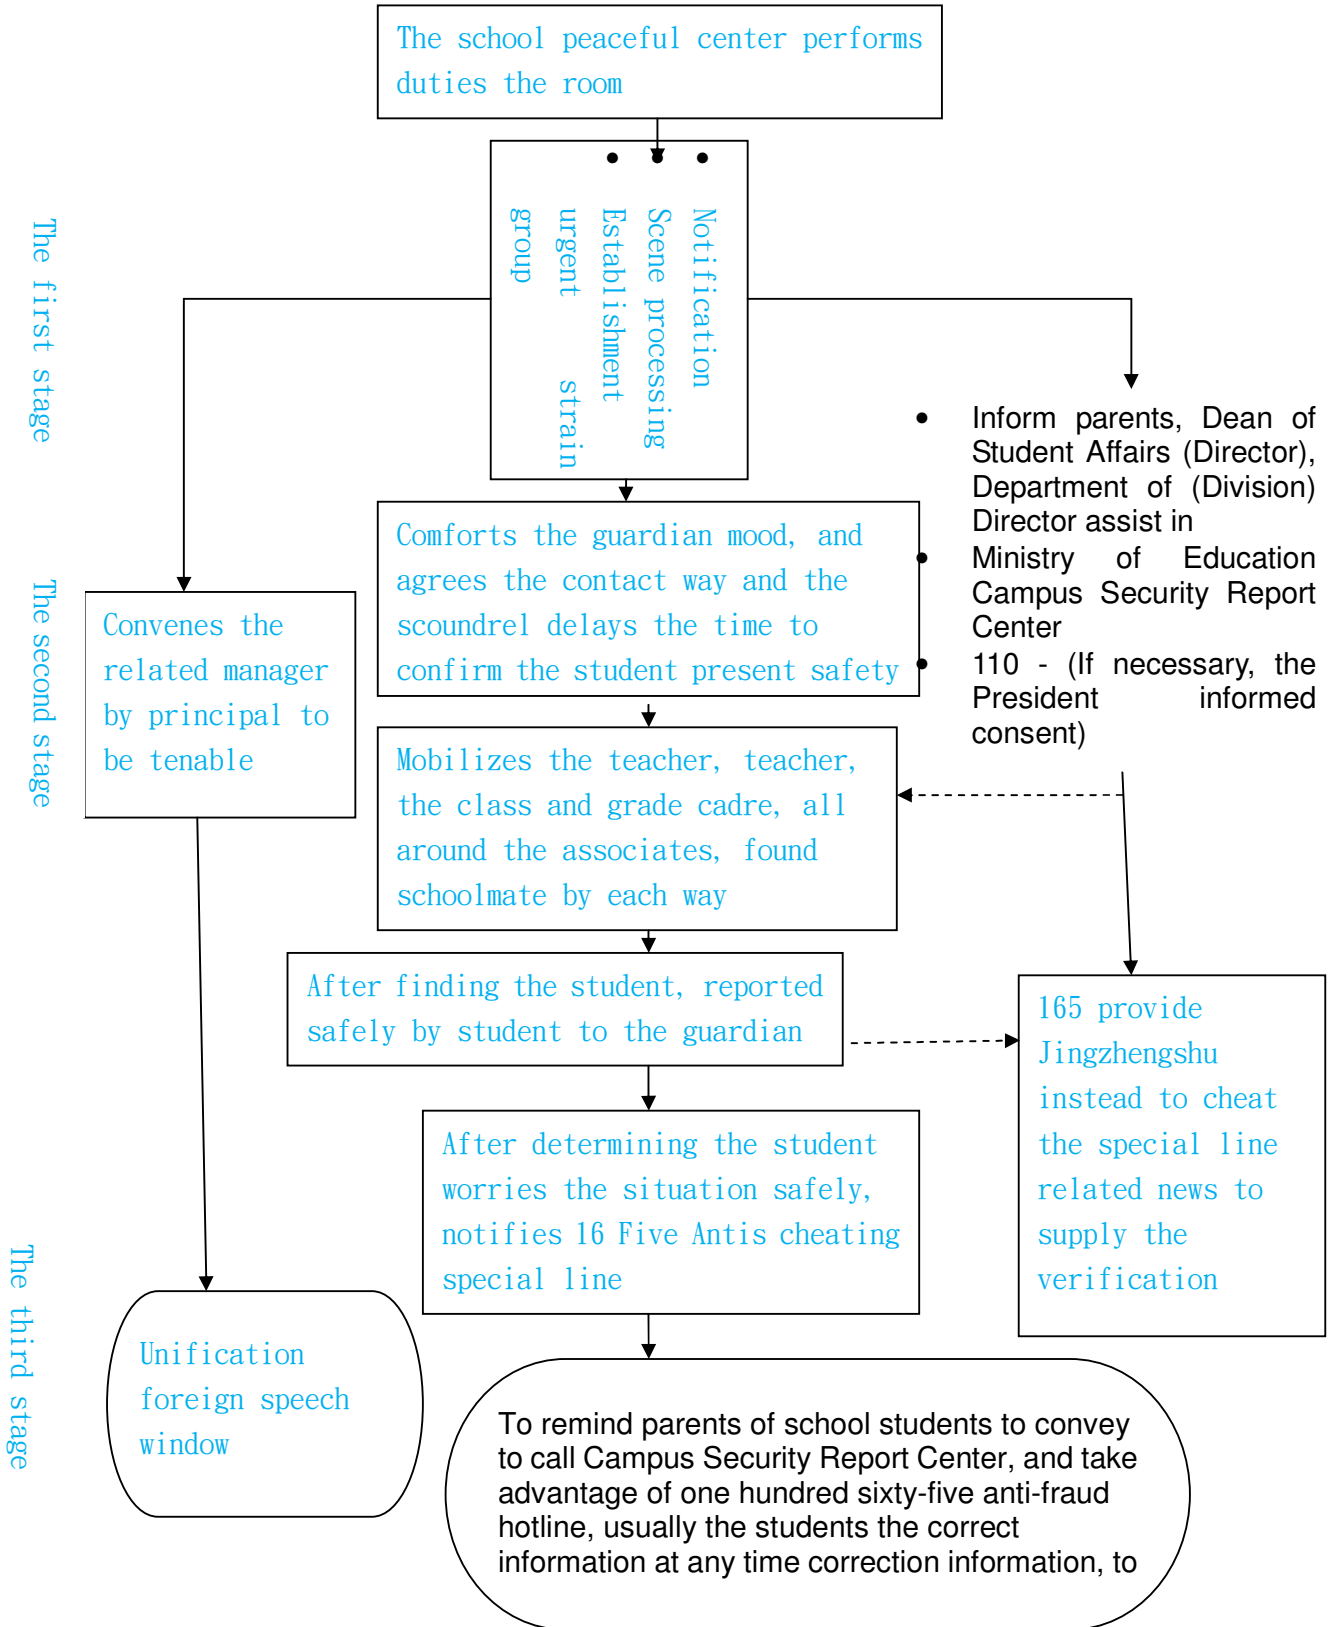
The school peaceful center performs duties the room

Notification
Scene processing
Establishment urgent strain group

The first stage

Inform parents, Dean of Student Affairs (Director), Department of (Division) Director assist in
Ministry of Education Campus Security Report Center
110 - (If necessary, the President informed consent)

The second stage

Convenes the related manager by principal to be tenable

Comforts the guardian mood, and agrees the contact way and the scoundrel delays the time to confirm the student present safety

Mobilizes the teacher, teacher, the class and grade cadre, all around the associates, found schoolmate by each way

After finding the student, reported safely by student to the guardian

165 provide Jingzhengshu instead to cheat the special line related news to supply the verification

After determining the student worries the situation safely, notifies 16 Five Antis cheating special line

The third stage

Unification foreign speech window

To remind parents of school students to convey to call Campus Security Report Center, and take advantage of one hundred sixty-five anti-fraud hotline, usually the students the correct information at any time correction information, to